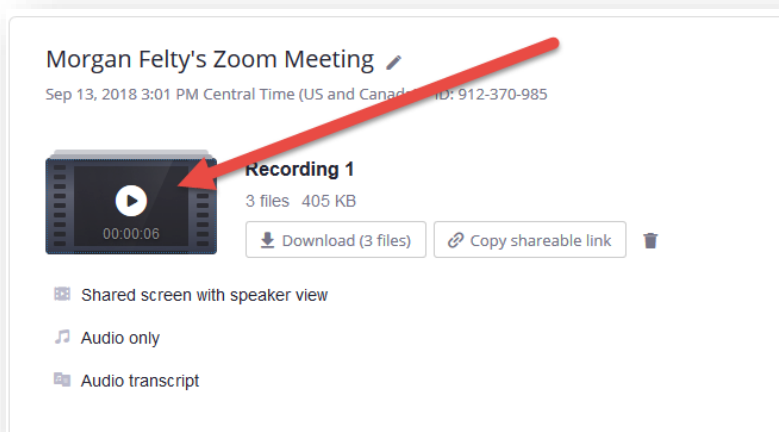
Morgan Felty's Zoom Meeting

Sep 13, 2018 3:01 PM Central Time (US and Canad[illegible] ID: 912-370-985

00:00:06

Recording 1

3 files 405 KB

Download (3 files)

Copy shareable link

Shared screen with speaker view

Audio only

Audio transcript